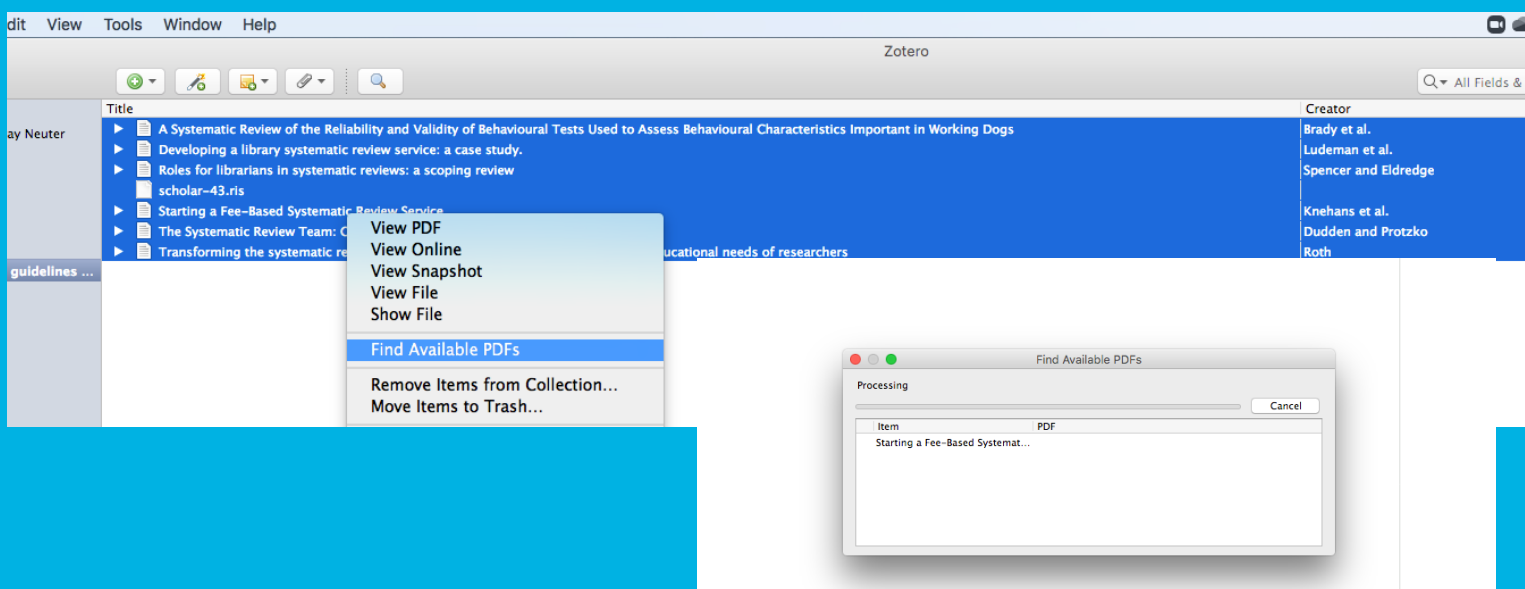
dit View Tools Window Help

Zotero

All Fields &

ay Neuter

guidelines ...

| Title | Creator |
|---|---|
| A Systematic Review of the Reliability and Validity of Behavioural Tests Used to Assess Behavioural Characteristics Important in Working Dogs | Brady et al. |
| Developing a library systematic review service: a case study. | Ludeman et al. |
| Roles for librarians in systematic reviews: a scoping review | Spencer and Eldredge |
| scholar-43.ris | |
| Starting a Fee-Based Systematic Review Service | Knehans et al. |
| The Systematic Review Team: C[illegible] | Dudden and Protzko |
| Transforming the systematic re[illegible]ucational needs of researchers | Roth |

View PDF
View Online
View Snapshot
View File
Show File
Find Available PDFs
Remove Items from Collection...
Move Items to Trash...

Find Available PDFs
Processing
Cancel

| Item | PDF |
|---|---|
| Starting a Fee-Based Systemat... | |